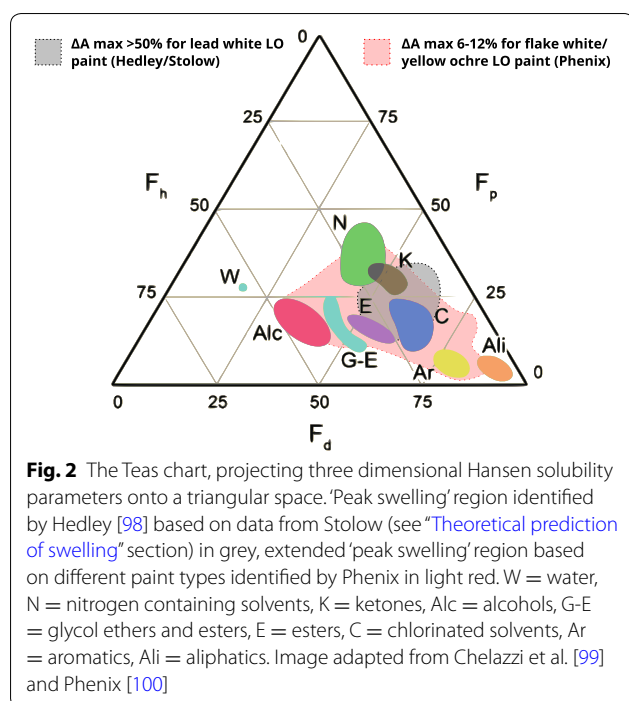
ΔA max >50% for lead white LO paint (Hedley/Stolow)

ΔA max 6-12% for flake white/ yellow ochre LO paint (Phenix)

0

25

75

$F_h$

$F_p$

50

50

N

K

W

75

25

E

Alc

C

Ali

G-E

Ar

0

0

25

50

75

$F_d$

**Fig. 2** The Teas chart, projecting three dimensional Hansen solubility parameters onto a triangular space. 'Peak swelling' region identified by Hedley [98] based on data from Stolow (see "Theoretical prediction of swelling" section) in grey, extended 'peak swelling' region based on different paint types identified by Phenix in light red. W = water, N = nitrogen containing solvents, K = ketones, Alc = alcohols, G-E = glycol ethers and esters, E = esters, C = chlorinated solvents, Ar = aromatics, Ali = aliphatics. Image adapted from Chelazzi et al. [99] and Phenix [100]